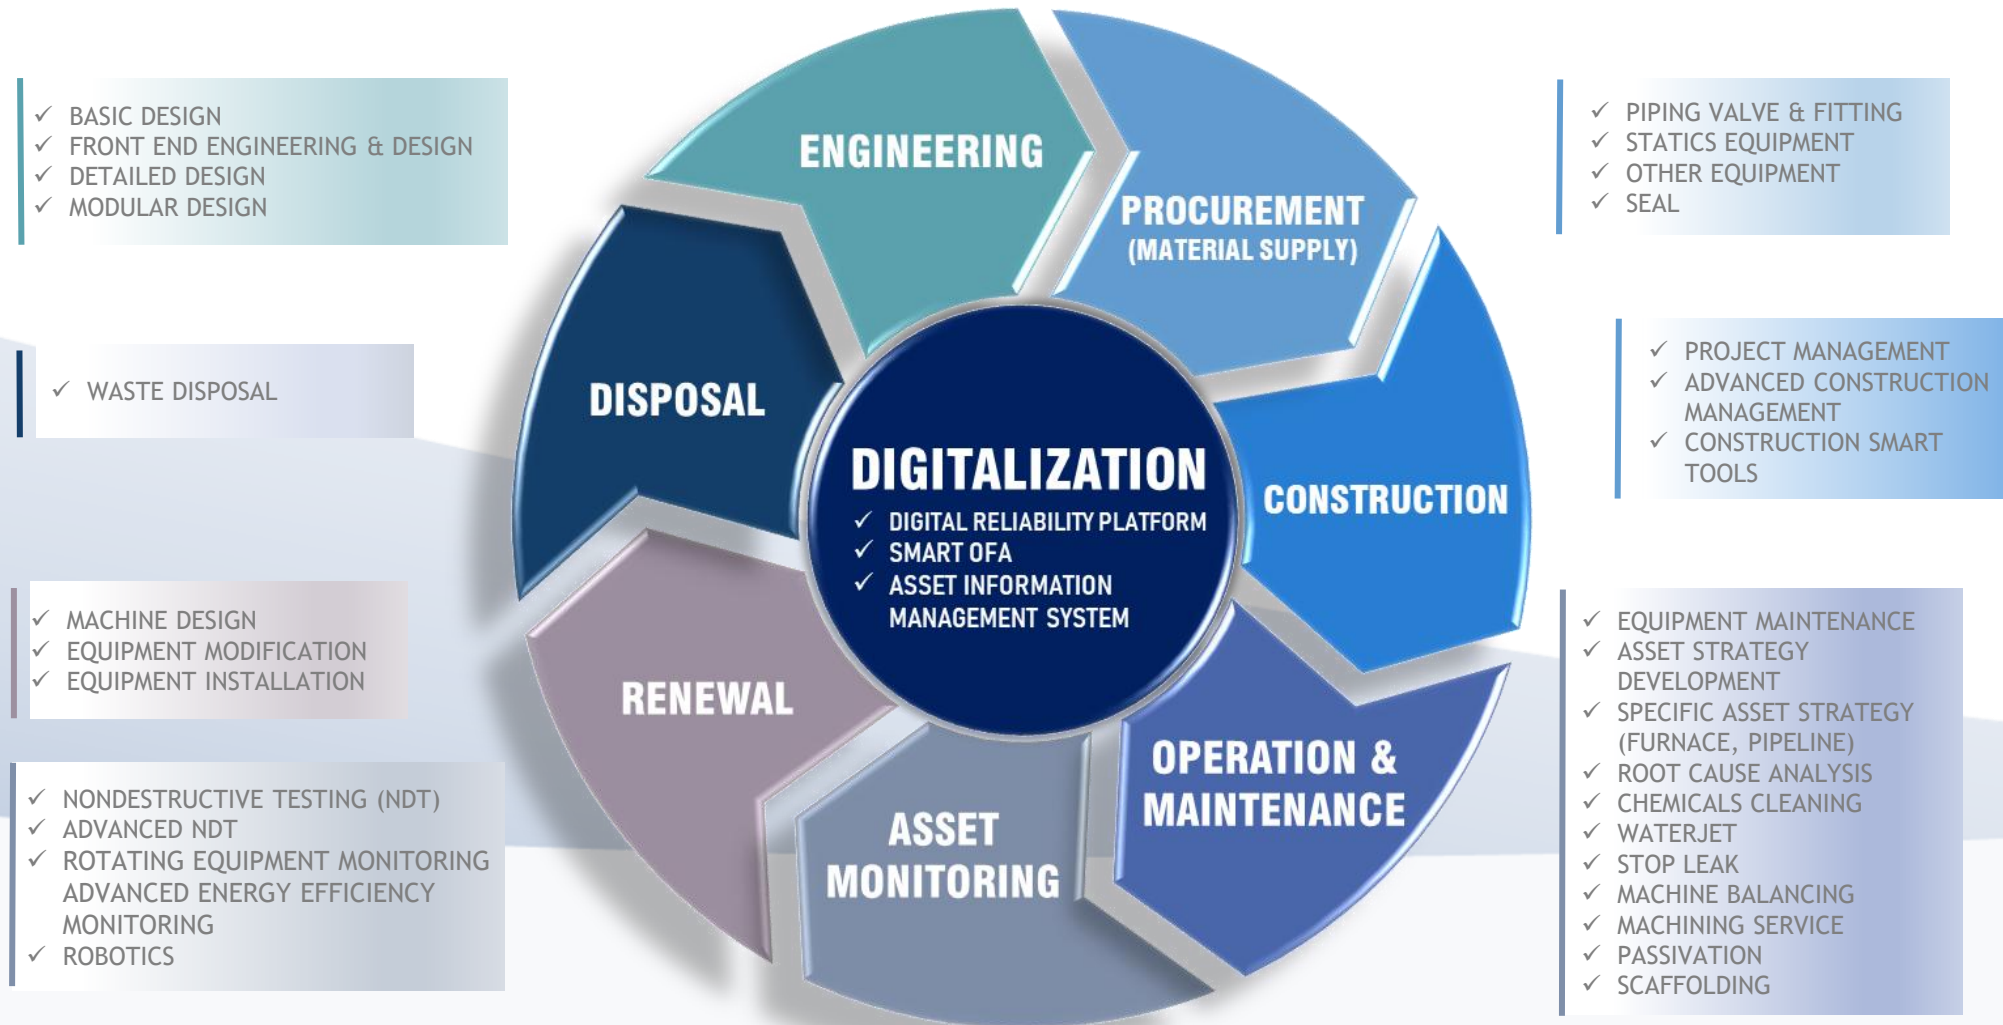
✓ BASIC DESIGN
✓ FRONT END ENGINEERING & DESIGN
✓ DETAILED DESIGN
✓ MODULAR DESIGN

ENGINEERING

PROCUREMENT
(MATERIAL SUPPLY)

✓ PIPING VALVE & FITTING
✓ STATICS EQUIPMENT
✓ OTHER EQUIPMENT
✓ SEAL

✓ WASTE DISPOSAL

DISPOSAL

✓ PROJECT MANAGEMENT
✓ ADVANCED CONSTRUCTION MANAGEMENT
✓ CONSTRUCTION SMART TOOLS

DIGITALIZATION
✓ DIGITAL RELIABILITY PLATFORM
✓ SMART OFA
✓ ASSET INFORMATION MANAGEMENT SYSTEM

CONSTRUCTION

✓ MACHINE DESIGN
✓ EQUIPMENT MODIFICATION
✓ EQUIPMENT INSTALLATION

RENEWAL

OPERATION & MAINTENANCE

ASSET MONITORING

✓ NONDESTRUCTIVE TESTING (NDT)
✓ ADVANCED NDT
✓ ROTATING EQUIPMENT MONITORING ADVANCED ENERGY EFFICIENCY MONITORING
✓ ROBOTICS

✓ EQUIPMENT MAINTENANCE
✓ ASSET STRATEGY DEVELOPMENT
✓ SPECIFIC ASSET STRATEGY (FURNACE, PIPELINE)
✓ ROOT CAUSE ANALYSIS
✓ CHEMICALS CLEANING
✓ WATERJET
✓ STOP LEAK
✓ MACHINE BALANCING
✓ MACHINING SERVICE
✓ PASSIVATION
✓ SCAFFOLDING